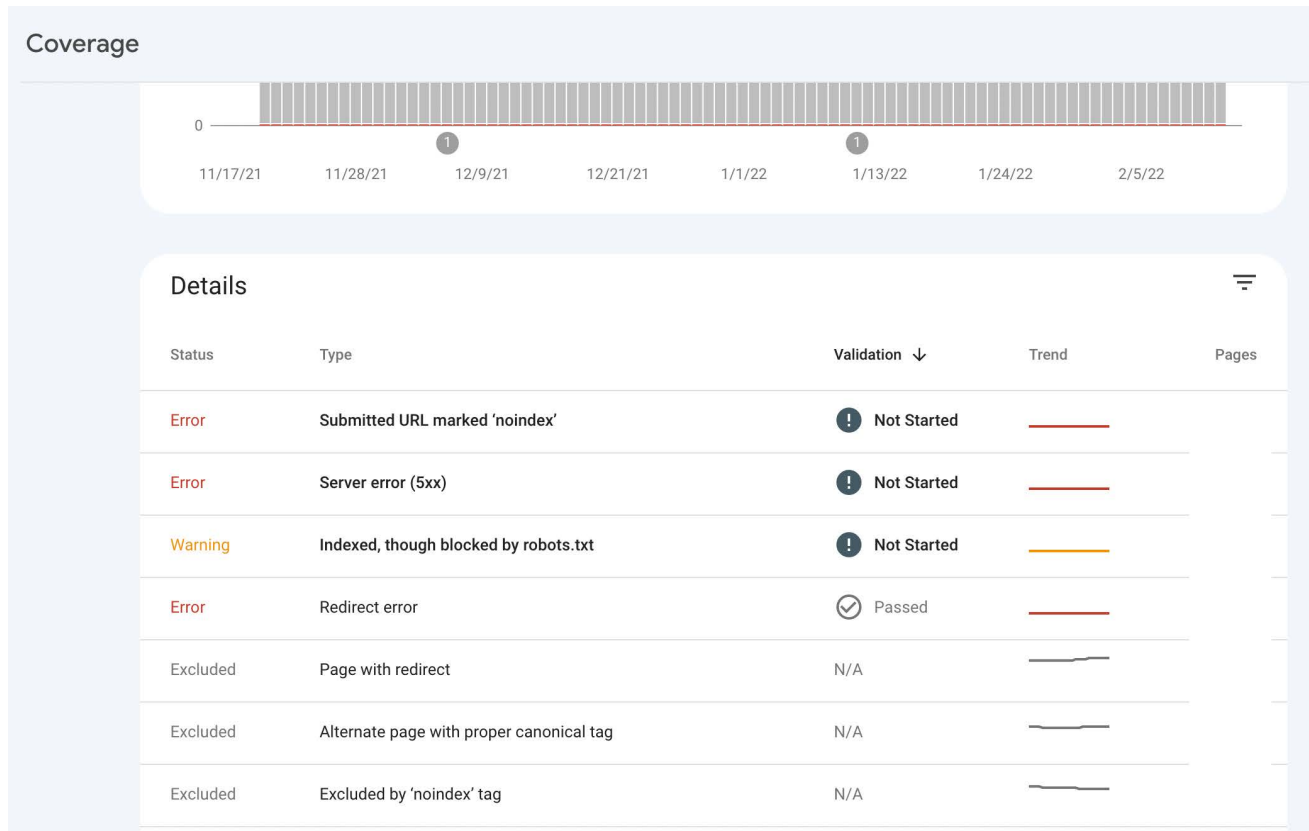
Coverage

0

1

1

11/17/21 11/28/21 12/9/21 12/21/21 1/1/22 1/13/22 1/24/22 2/5/22

Details

| Status | Type | Validation ↓ | Trend | Pages |
|---|---|---|---|---|
| Error | Submitted URL marked 'noindex' | Not Started | | |
| Error | Server error (5xx) | Not Started | | |
| Warning | Indexed, though blocked by robots.txt | Not Started | | |
| Error | Redirect error | Passed | | |
| Excluded | Page with redirect | N/A | | |
| Excluded | Alternate page with proper canonical tag | N/A | | |
| Excluded | Excluded by 'noindex' tag | N/A | | |